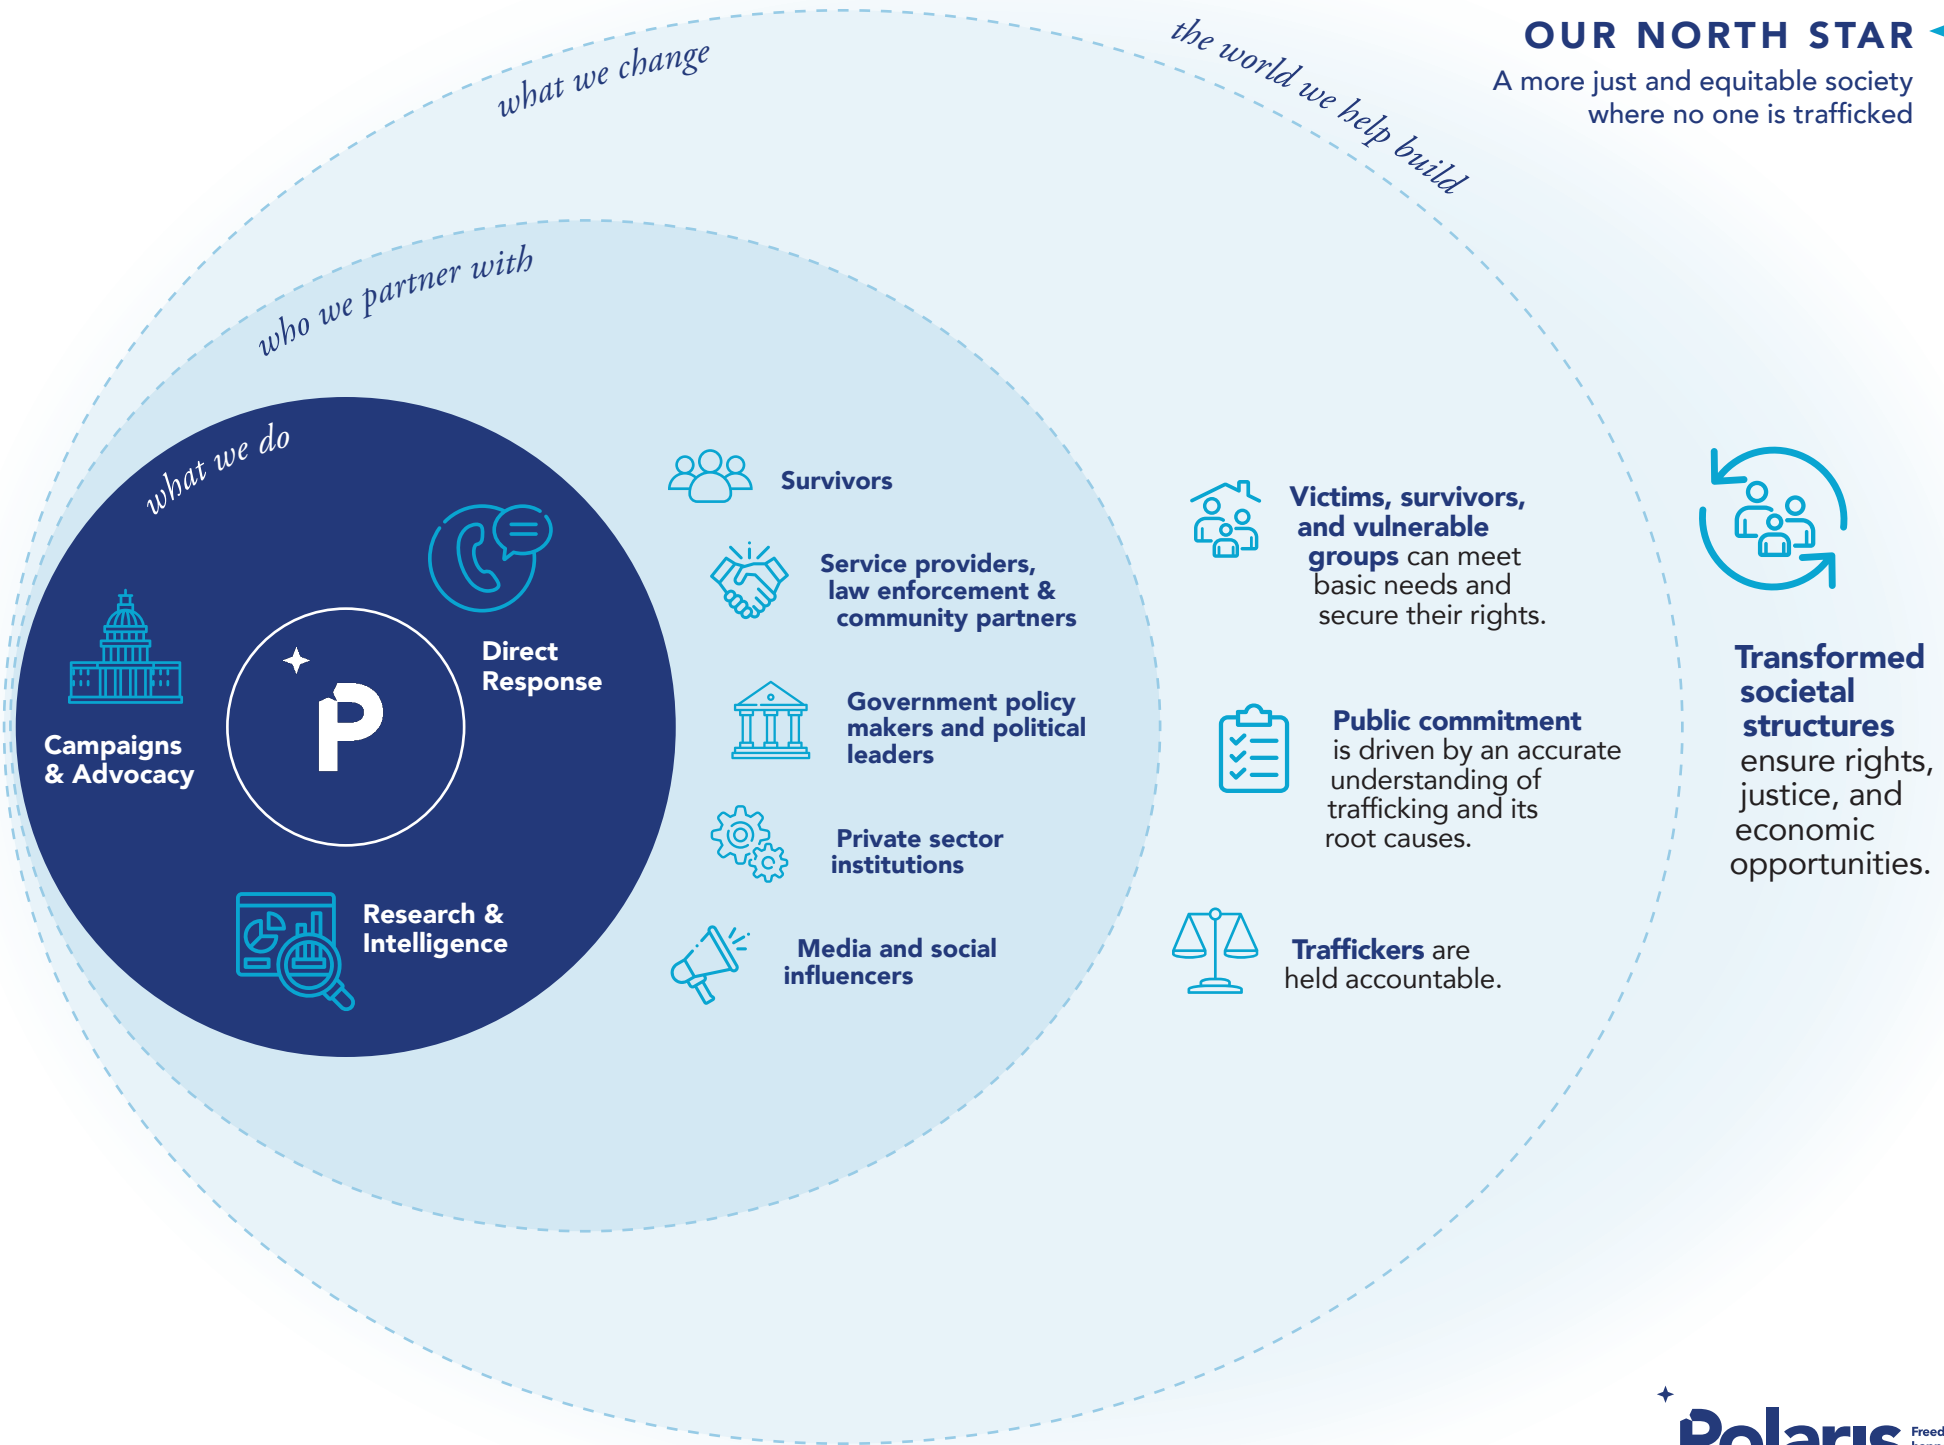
OUR NORTH STAR
A more just and equitable society where no one is trafficked

what we change

the world we help build

who we partner with

what we do

P

Direct Response

Campaigns & Advocacy

Research & Intelligence

Survivors

Service providers, law enforcement & community partners

Government policy makers and political leaders

Private sector institutions

Media and social influencers

Victims, survivors, and vulnerable groups can meet basic needs and secure their rights.

Public commitment is driven by an accurate understanding of trafficking and its root causes.

Traffickers are held accountable.

Transformed societal structures ensure rights, justice, and economic opportunities.

Polaris Freed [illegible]